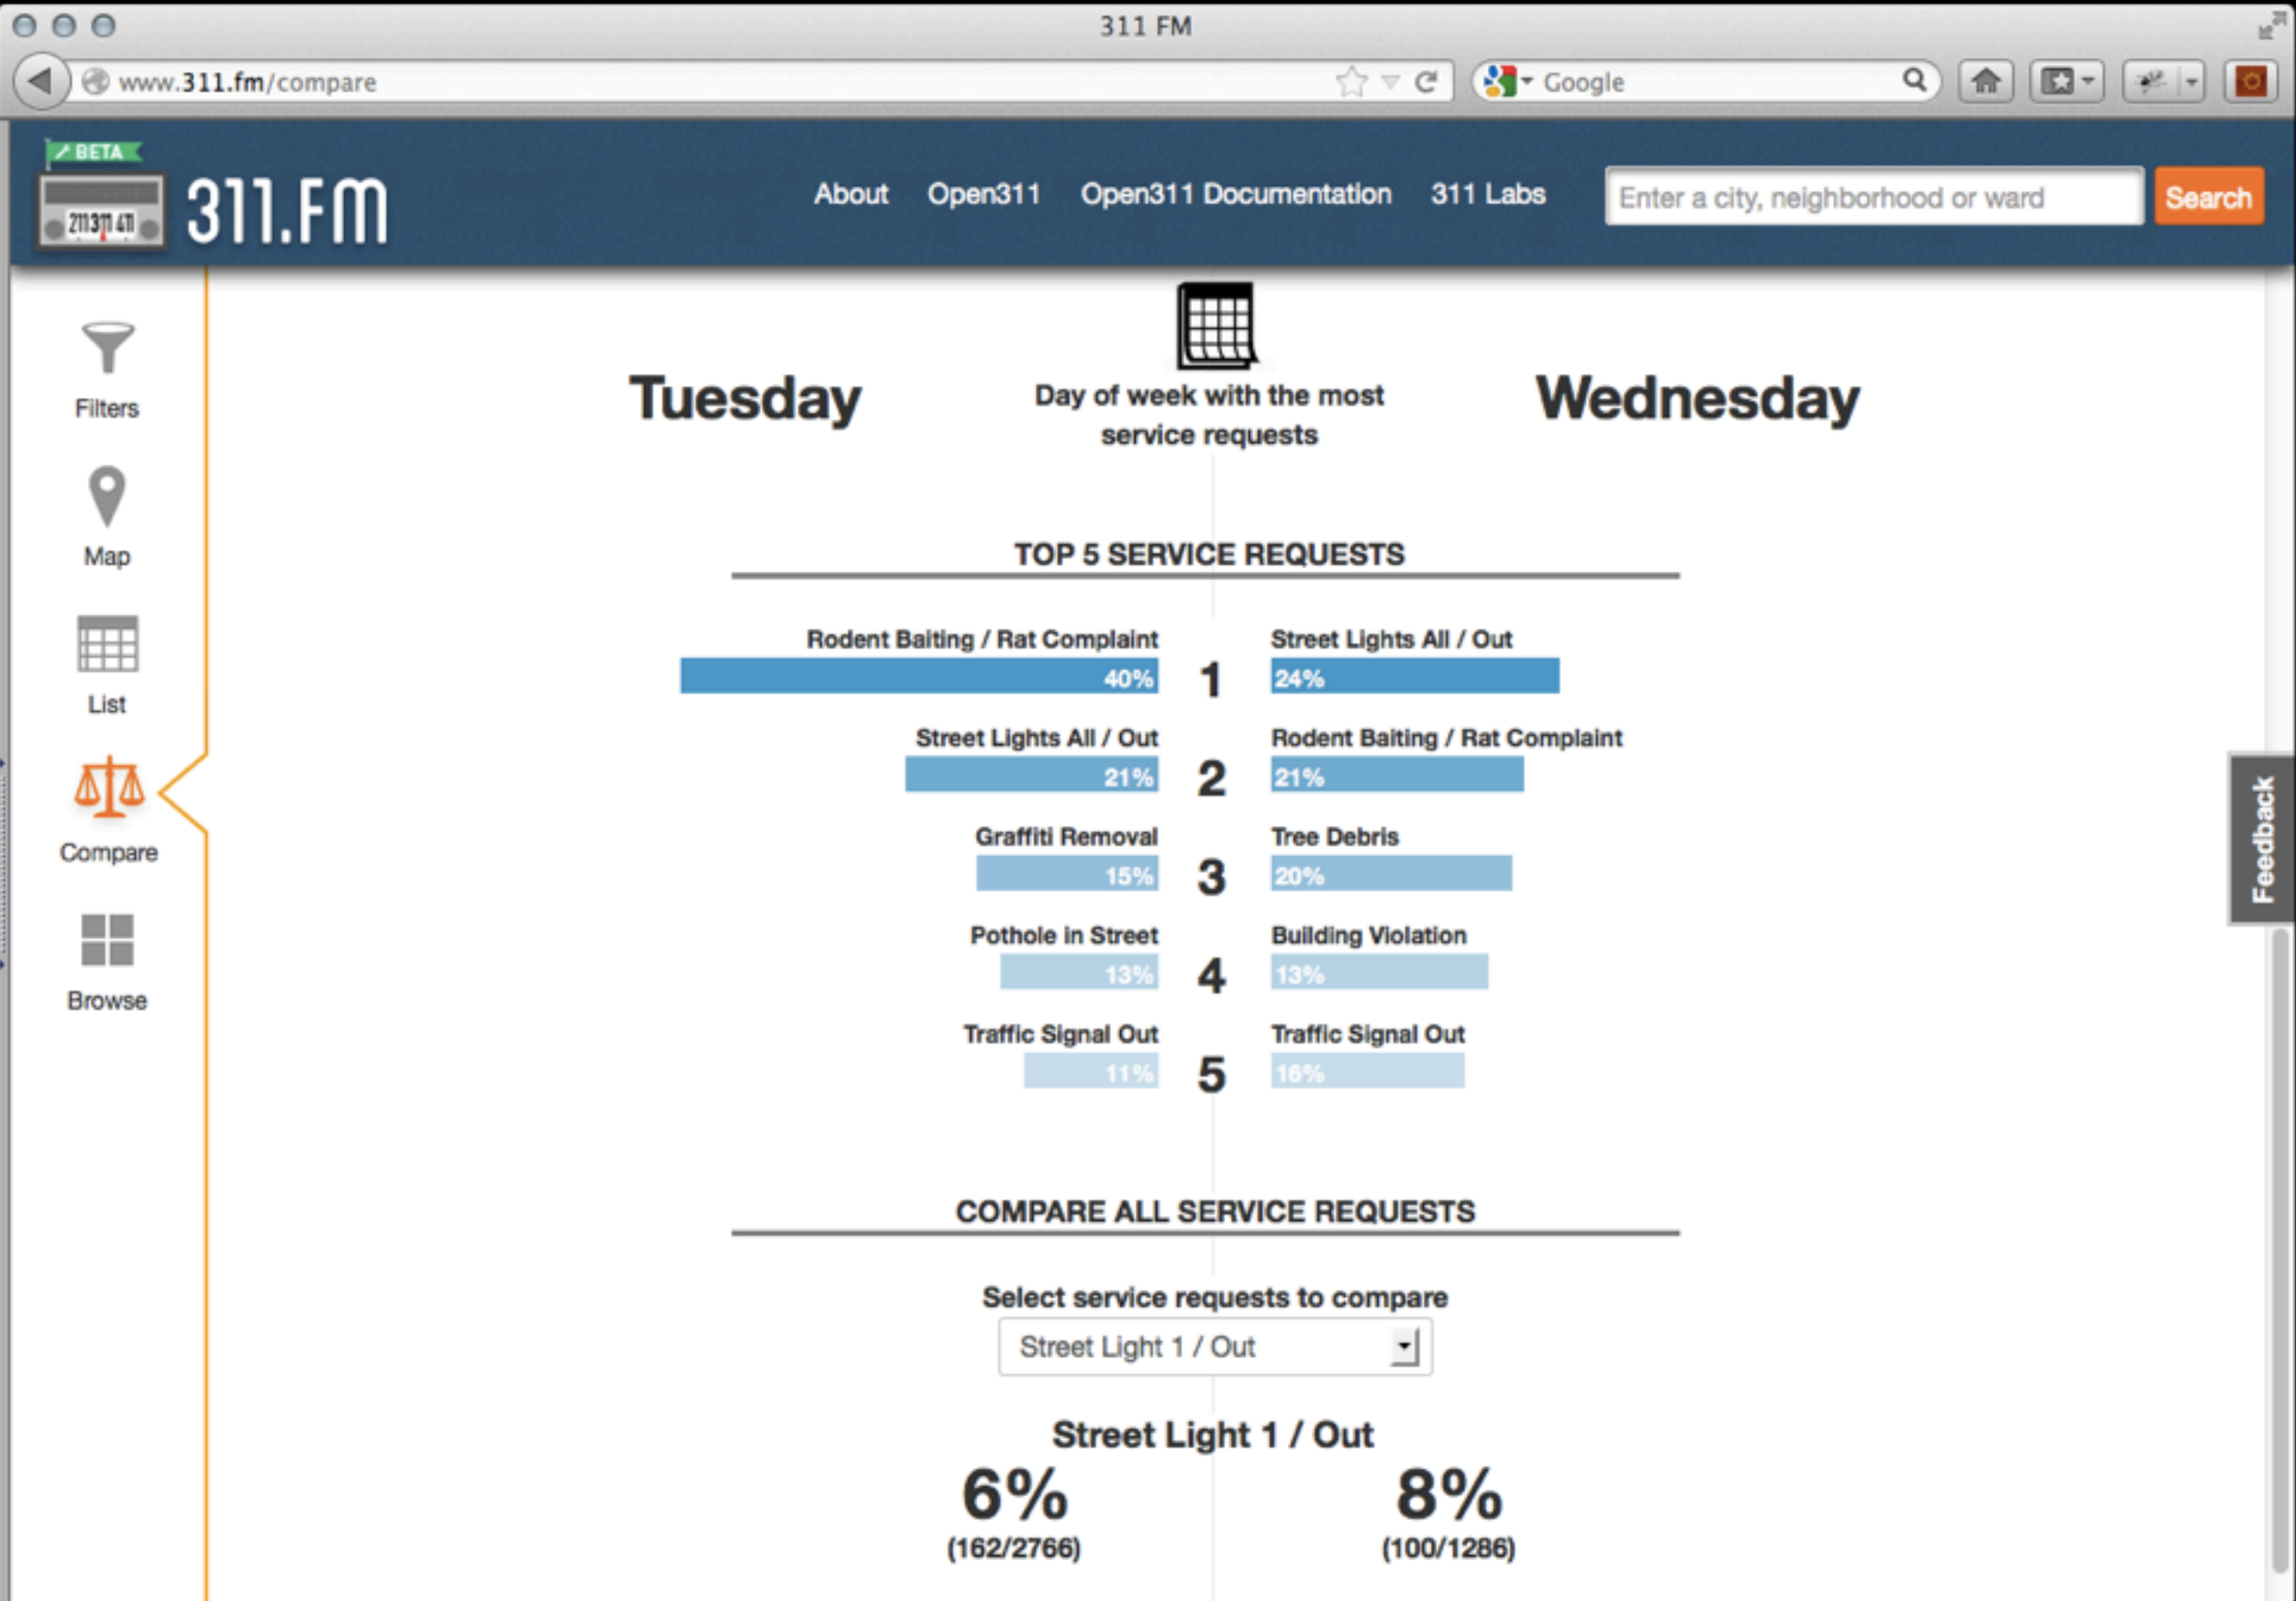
311 FM

www.311.fm/compare

Google

BETA

311.FM

About Open311 Open311 Documentation 311 Labs

Enter a city, neighborhood or ward

Search

Filters

Map

List

Compare

Browse

Tuesday

Day of week with the most service requests

Wednesday

TOP 5 SERVICE REQUESTS

| Rodent Baiting / Rat Complaint 40% | 1 | Street Lights All / Out 24% |
|---|---|---|
| Street Lights All / Out 21% | 2 | Rodent Baiting / Rat Complaint 21% |
| Graffiti Removal 15% | 3 | Tree Debris 20% |
| Pothole in Street 13% | 4 | Building Violation 13% |
| Traffic Signal Out 11% | 5 | Traffic Signal Out 16% |

COMPARE ALL SERVICE REQUESTS

Select service requests to compare

Street Light 1 / Out

Street Light 1 / Out

6%
(162/2766)

8%
(100/1286)

Feedback